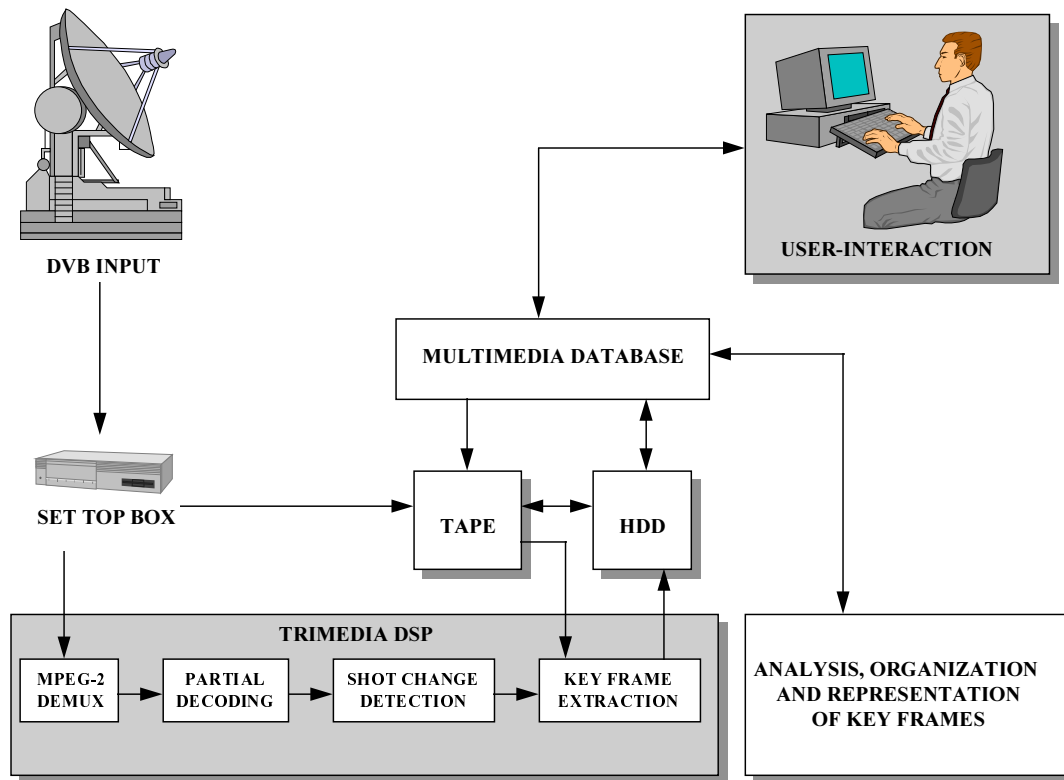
DVB INPUT

USER-INTERACTION

MULTIMEDIA DATABASE

SET TOP BOX

TAPE

HDD

TRIMEDIA DSP

MPEG-2 DEMUX

PARTIAL DECODING

SHOT CHANGE DETECTION

KEY FRAME EXTRACTION

ANALYSIS, ORGANIZATION AND REPRESENTATION OF KEY FRAMES